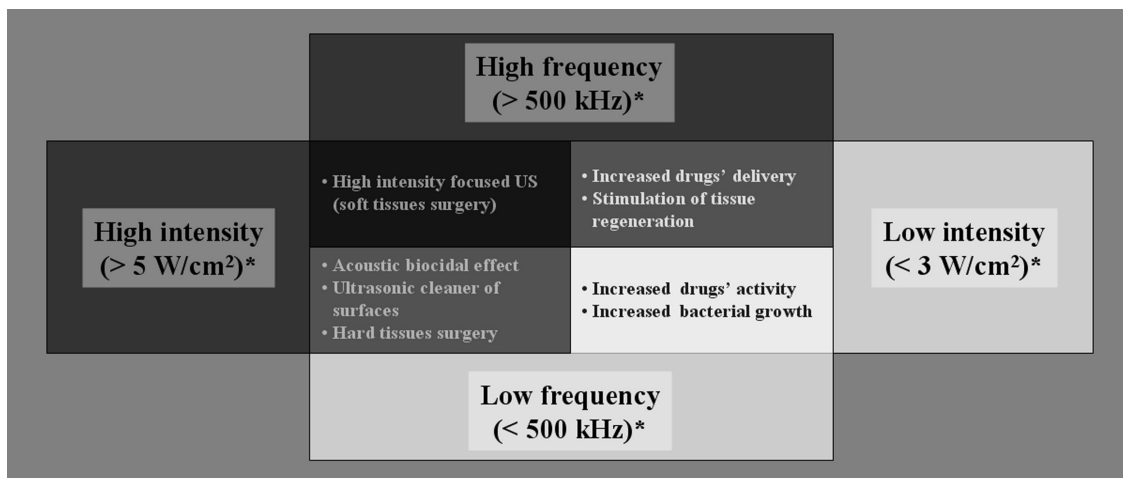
High frequency
(> 500 kHz)*

High intensity
(> 5 W/cm²)*

• High intensity focused US (soft tissues surgery)

• Increased drugs' delivery
• Stimulation of tissue regeneration

Low intensity
(< 3 W/cm²)*

• Acoustic biocidal effect
• Ultrasonic cleaner of surfaces
• Hard tissues surgery

• Increased drugs' activity
• Increased bacterial growth

Low frequency
(< 500 kHz)*